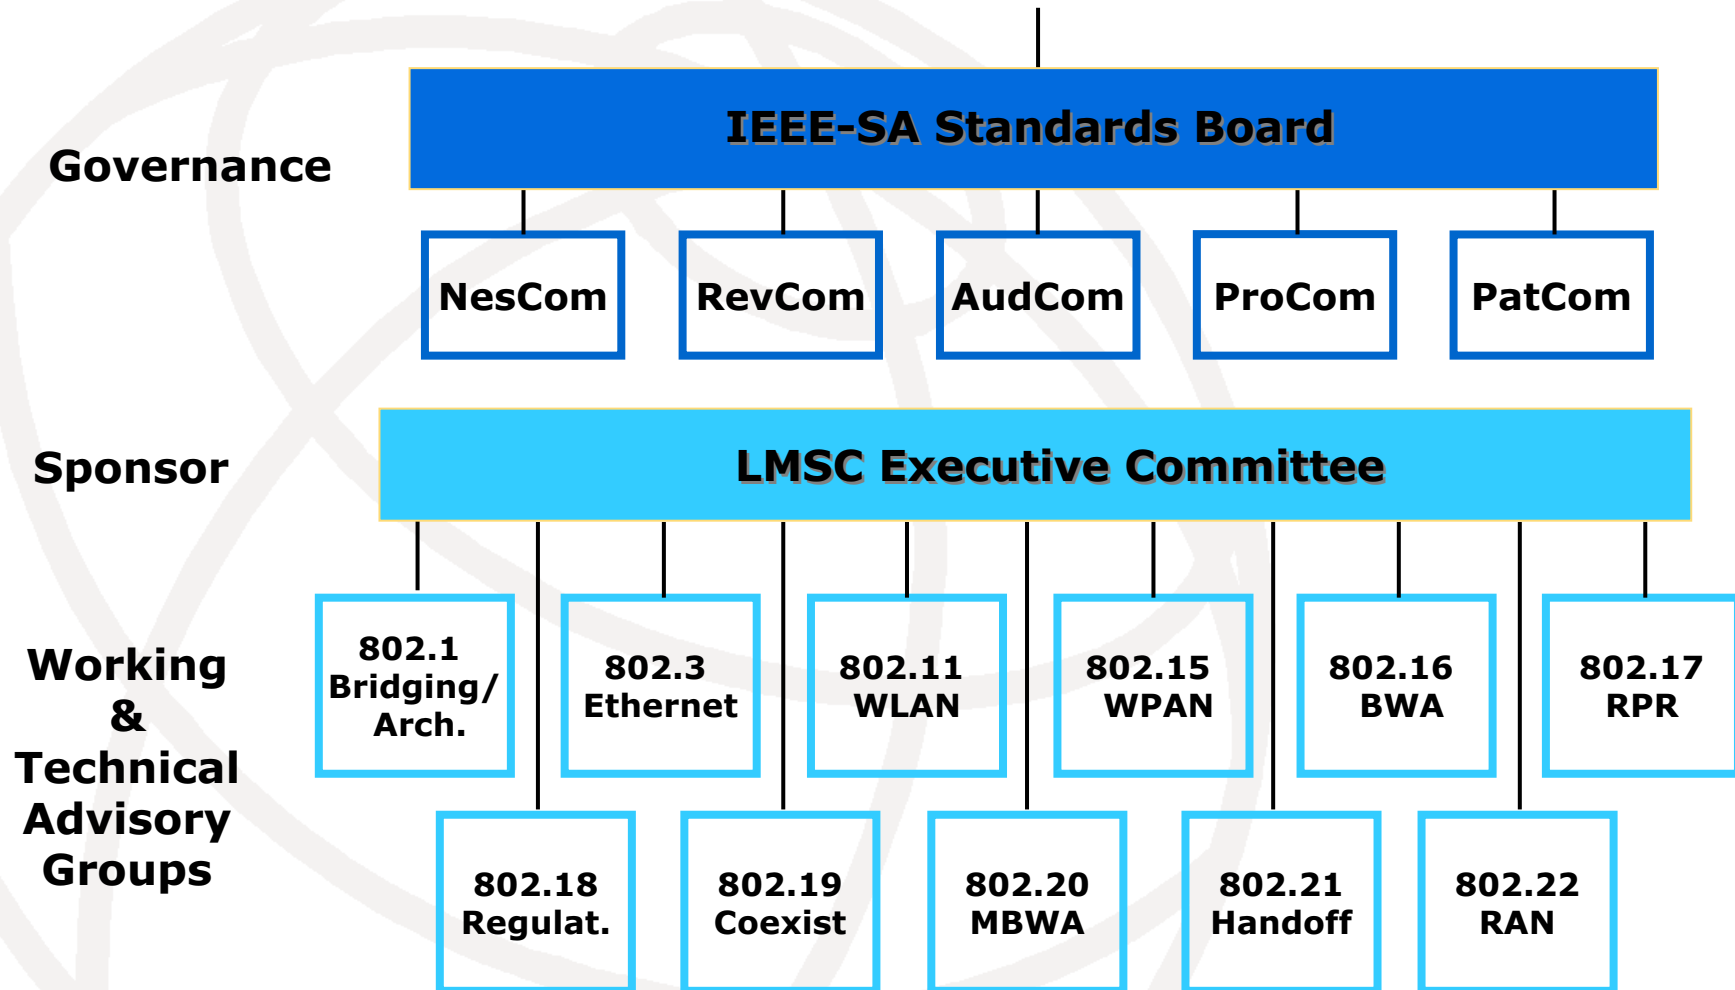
Governance

IEEE-SA Standards Board

NesCom

RevCom

AudCom

ProCom

PatCom

Sponsor

LMSC Executive Committee

Working & Technical Advisory Groups

802.1 Bridging/ Arch.

802.3 Ethernet

802.11 WLAN

802.15 WPAN

802.16 BWA

802.17 RPR

802.18 Regulat.

802.19 Coexist

802.20 MBWA

802.21 Handoff

802.22 RAN